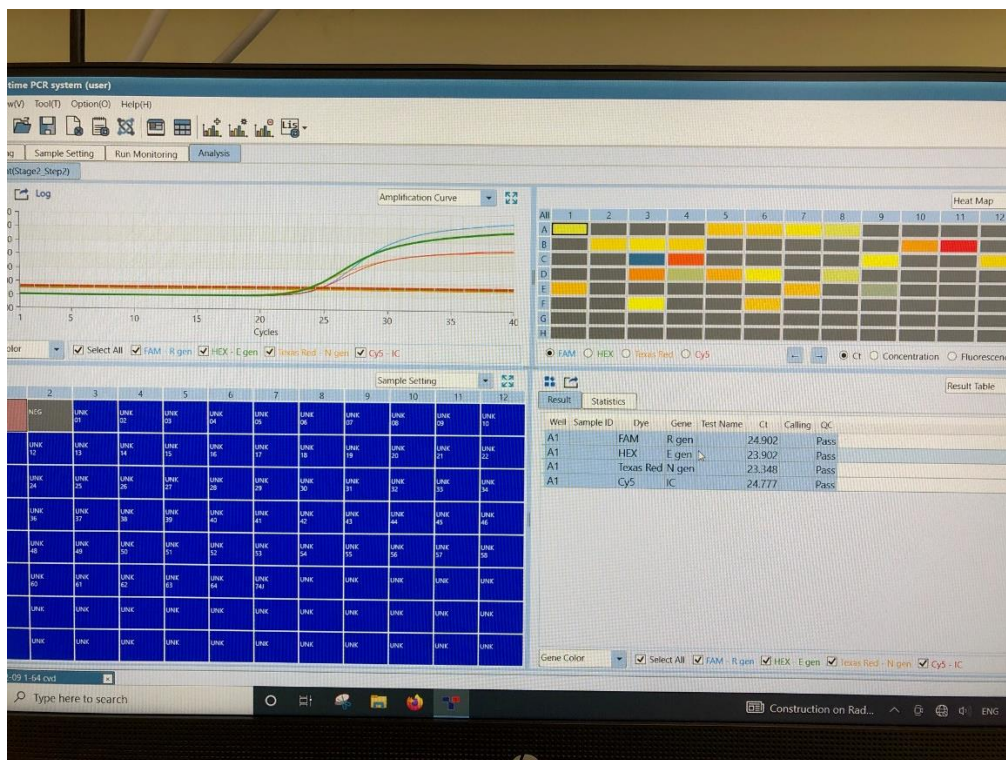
time PCR system (user)

w(V) Tool(T) Option(O) Help(H)

ng | Sample Setting | Run Monitoring | Analysis

nt(Stage2_Step2)

Log

Amplification Curve

1 5 10 15 20 25 30 35 40

Cycles

olor | Select All | FAM - R gen | HEX - E gen | Texas Red - N gen | Cy5 - IC

Heat Map

All 1 2 3 4 5 6 7 8 9 10 11 12

A B C D E F G H

FAM | HEX | Texas Red | Cy5

Ct | Concentration | Fluorescen

Sample Setting

2 3 4 5 6 7 8 9 10 11 12

| NEG | UNK 01 | UNK 02 | UNK 03 | UNK 04 | UNK 05 | UNK 06 | UNK 07 | UNK 08 | UNK 09 | UNK 10 |
| UNK 12 | UNK 13 | UNK 14 | UNK 15 | UNK 16 | UNK 17 | UNK 18 | UNK 19 | UNK 20 | UNK 21 | UNK 22 |
| UNK 24 | UNK 25 | UNK 26 | UNK 27 | UNK 28 | UNK 29 | UNK 30 | UNK 31 | UNK 32 | UNK 33 | UNK 34 |
| UNK 36 | UNK 37 | UNK 38 | UNK 39 | UNK 40 | UNK 41 | UNK 42 | UNK 43 | UNK 44 | UNK 45 | UNK 46 |
| UNK 48 | UNK 49 | UNK 50 | UNK 51 | UNK 52 | UNK 53 | UNK 54 | UNK 55 | UNK 56 | UNK 57 | UNK 58 |
| UNK 60 | UNK 61 | UNK 62 | UNK 63 | UNK 64 | UNK 74J | UNK | UNK | UNK | UNK | UNK |
| UNK | UNK | UNK | UNK | UNK | UNK | UNK | UNK | UNK | UNK | UNK |
| UNK | UNK | UNK | UNK | UNK | UNK | UNK | UNK | UNK | UNK | UNK |

Result Table

Result | Statistics

| Well | Sample ID | Dye | Gene | Test Name | Ct | Calling | QC |
|---|---|---|---|---|---|---|---|
| A1 | | FAM | R gen | | 24.902 | | Pass |
| A1 | | HEX | E gen | | 23.902 | | Pass |
| A1 | | Texas Red | N gen | | 23.348 | | Pass |
| A1 | | Cy5 | IC | | 24.777 | | Pass |

Gene Color | Select All | FAM - R gen | HEX - E gen | Texas Red - N gen | Cy5 - IC

-09 1-64 cvd

Type here to search

Construction on Rad... ENG